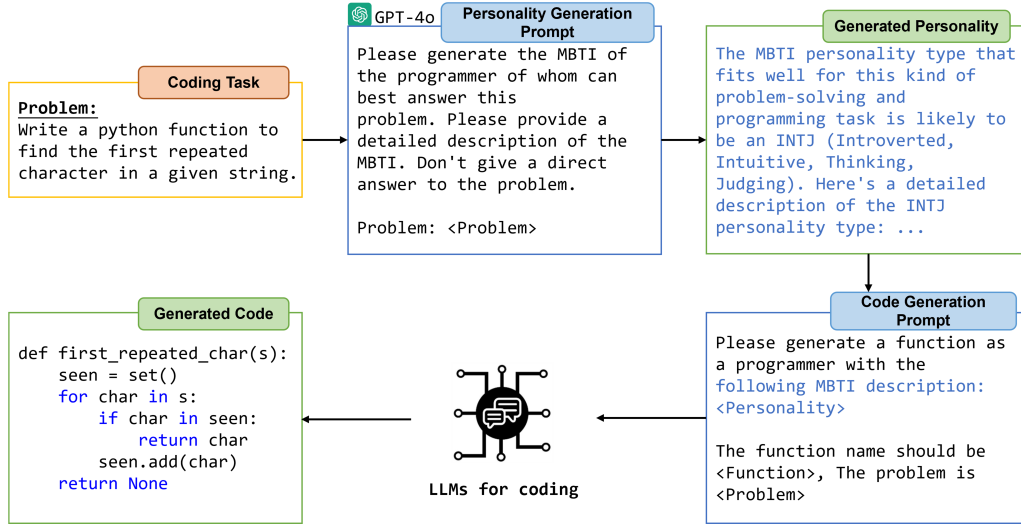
Coding Task

Problem:
Write a python function to find the first repeated character in a given string.

GPT-4o

Personality Generation Prompt

Please generate the MBTI of the programmer of whom can best answer this problem. Please provide a detailed description of the MBTI. Don't give a direct answer to the problem.

Problem: <Problem>

Generated Personality

The MBTI personality type that fits well for this kind of problem-solving and programming task is likely to be an INTJ (Introverted, Intuitive, Thinking, Judging). Here's a detailed description of the INTJ personality type: ...

Code Generation Prompt

Please generate a function as a programmer with the following MBTI description: <Personality>

The function name should be <Function>, The problem is <Problem>

LLMs for coding

Generated Code

def first_repeated_char(s):
    seen = set()
    for char in s:
        if char in seen:
            return char
        seen.add(char)
    return None